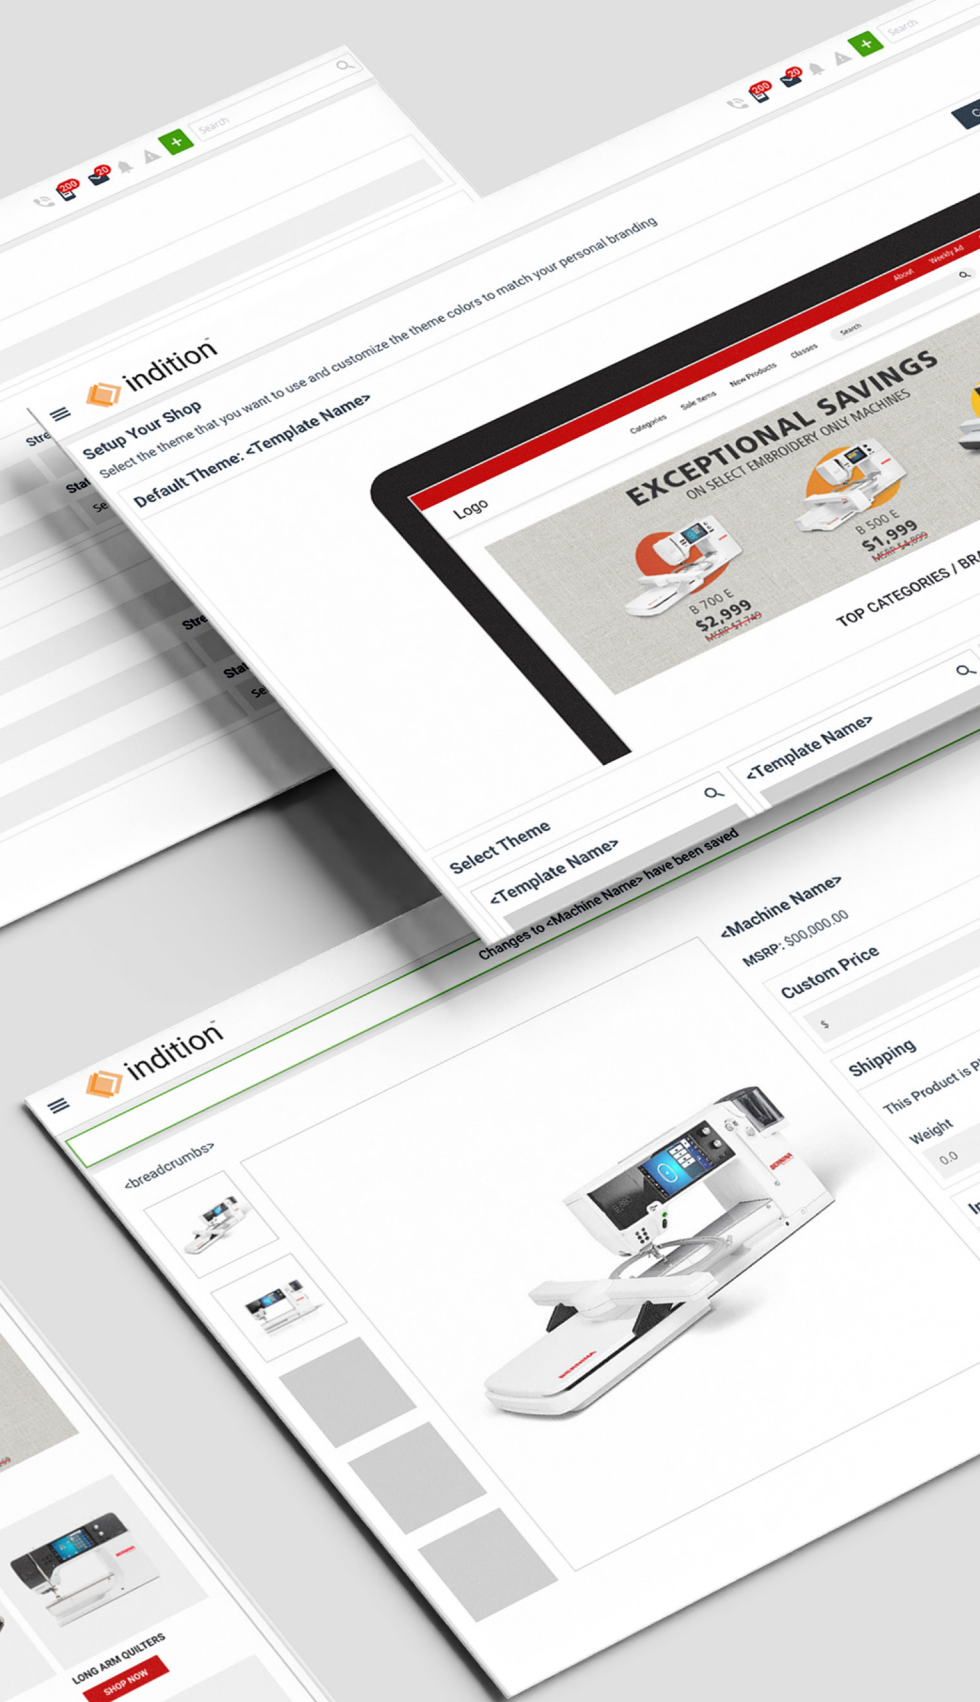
200 20 + Search

200 20 + Search

indition

Setup Your Shop

Select the theme that you want to use and customize the theme colors to match your personal branding

Default Theme: <Template Name>

Logo

Categories Sale Items New Products Classes Search About Weekly Ad

EXCEPTIONAL SAVINGS

ON SELECT EMBROIDERY ONLY MACHINES

B 700 E
$2,999
MSRP $7,749

B 500 E
$1,999
MSRP $4,899

TOP CATEGORIES / BRA

Select Theme

<Template Name>

<Template Name>

Changes to <Machine Name> have been saved

indition

<breadcrumbs>

<Machine Name>

MSRP: $00,000.00

Custom Price

$

Shipping

This Product is P

Weight

0.0

LONG ARM QUILTERS

SHOP NOW